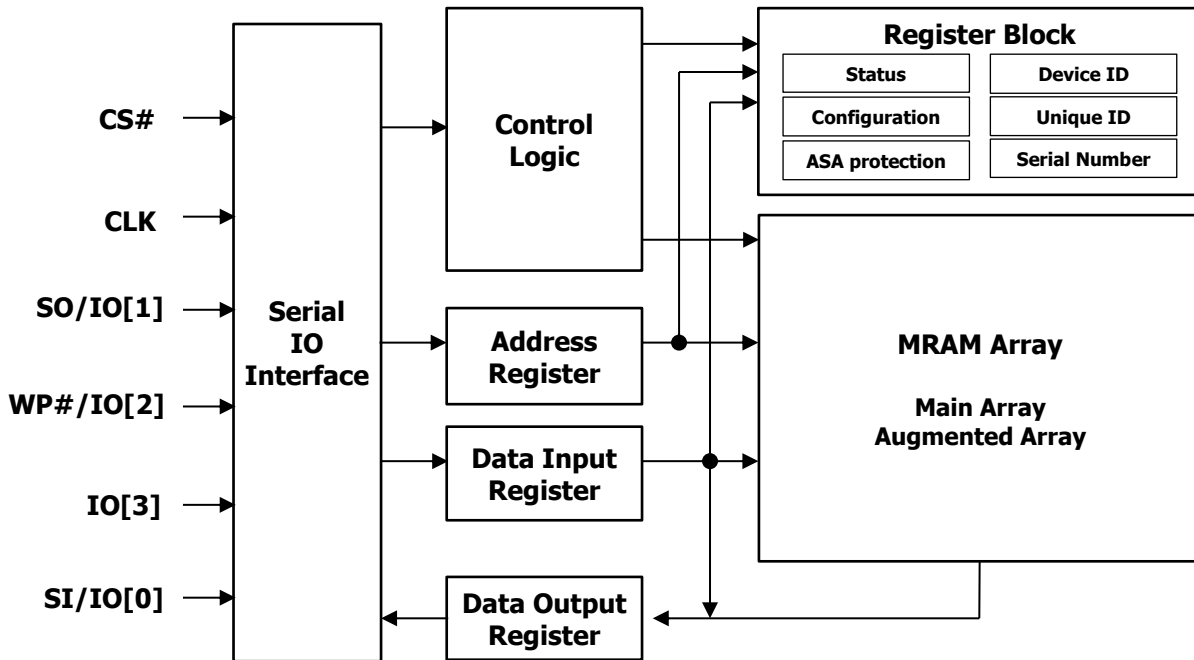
CS#

CLK

SO/IO[1]

WP#/IO[2]

IO[3]

SI/IO[0]

Serial IO Interface

Control Logic

Address Register

Data Input Register

Data Output Register

Register Block

Status

Device ID

Configuration

Unique ID

ASA protection

Serial Number

MRAM Array

Main Array
Augmented Array